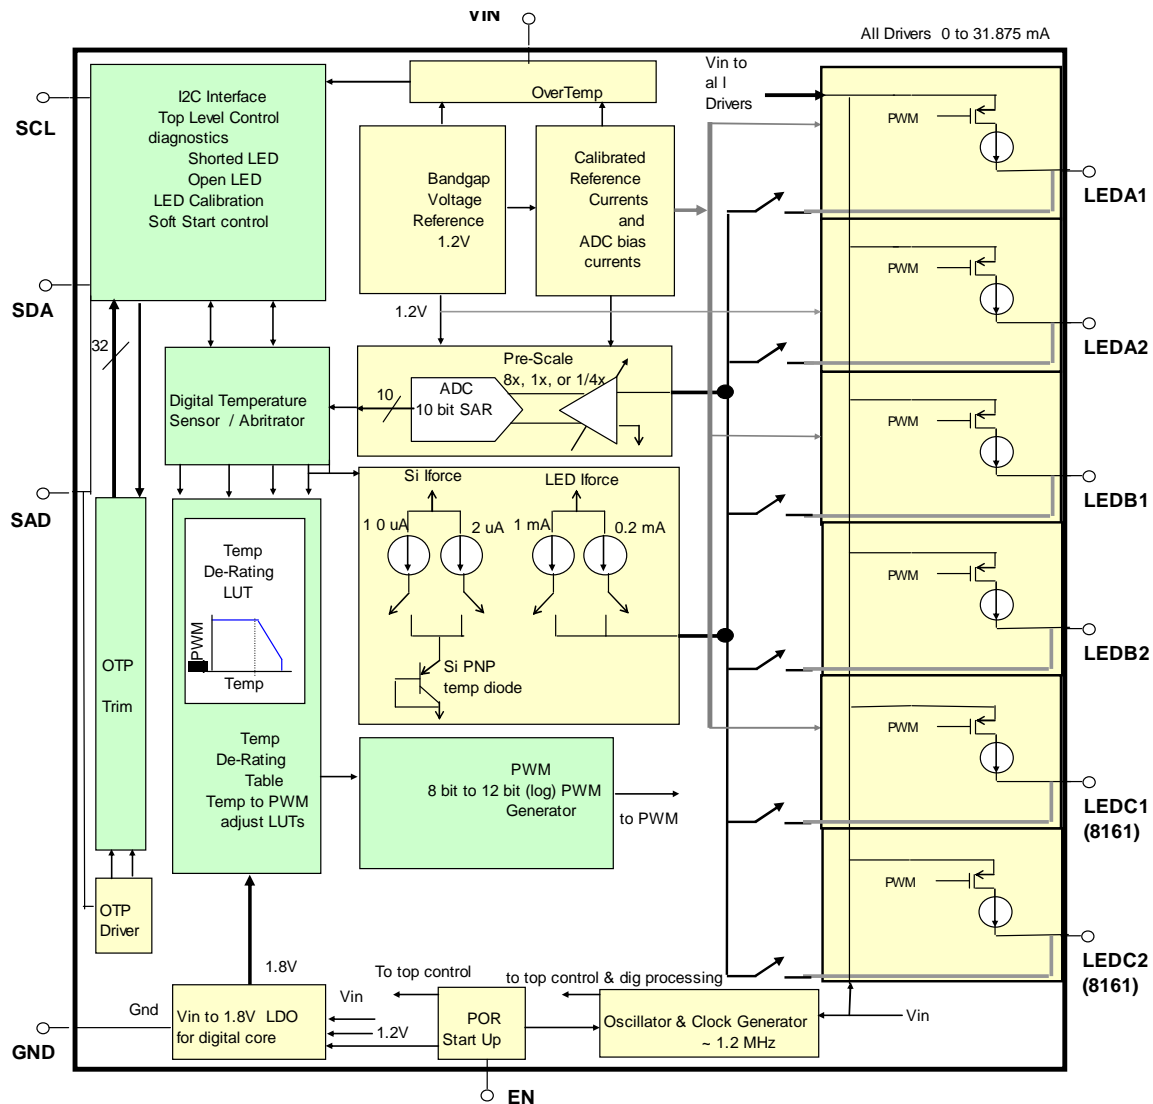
VIN

All Drivers 0 to 31.875 mA

SCL

SDA

SAD

GND

I2C Interface
Top Level Control
diagnostics
Shorted LED
Open LED
LED Calibration
Soft Start control

OverTemp

Vin to al l Drivers

Bandgap Voltage Reference 1.2V

Calibrated Reference Currents and ADC bias currents

1.2V

32

Digital Temperature Sensor / Abritrator

Pre-Scale
8x, 1x, or 1/4x

ADC
10 bit SAR

10

Si Iforce

LED Iforce

1 0 uA

2 uA

1 mA

0.2 mA

Si PNP temp diode

OTP

Trim

Temp De-Rating LUT

PWM

Temp

Temp De-Rating Table Temp to PWM adjust LUTs

PWM
8 bit to 12 bit (log) PWM Generator

to PWM

OTP Driver

1.8V

To top control

to top control & dig processing

Gnd

Vin

Vin to 1.8V LDO for digital core

1.2V

POR Start Up

Oscillator & Clock Generator ~ 1.2 MHz

Vin

EN

PWM

PWM

PWM

PWM

PWM

PWM

LEDA1

LEDA2

LEDB1

LEDB2

LEDC1 (8161)

LEDC2 (8161)